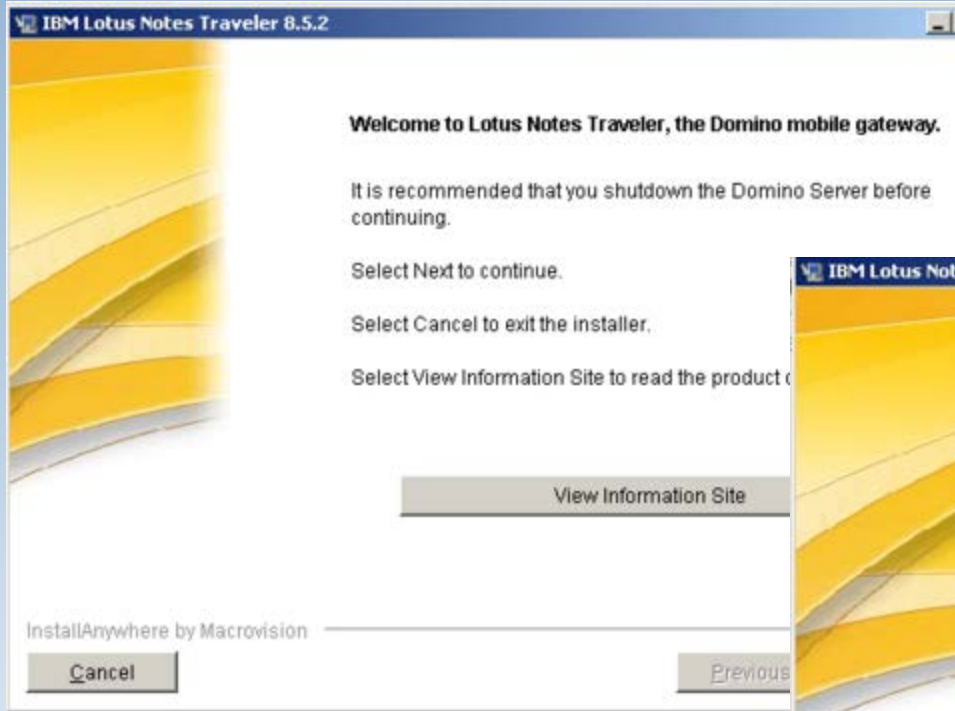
IBM Lotus Notes Traveler 8.5.2

Welcome to Lotus Notes Traveler, the Domino mobile gateway.

It is recommended that you shutdown the Domino Server before continuing.

Select Next to continue.

Select Cancel to exit the installer.

Select View Information Site to read the product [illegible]

View Information Site

InstallAnywhere by Macrovision

Cancel

Previous

IBM Lotus Not